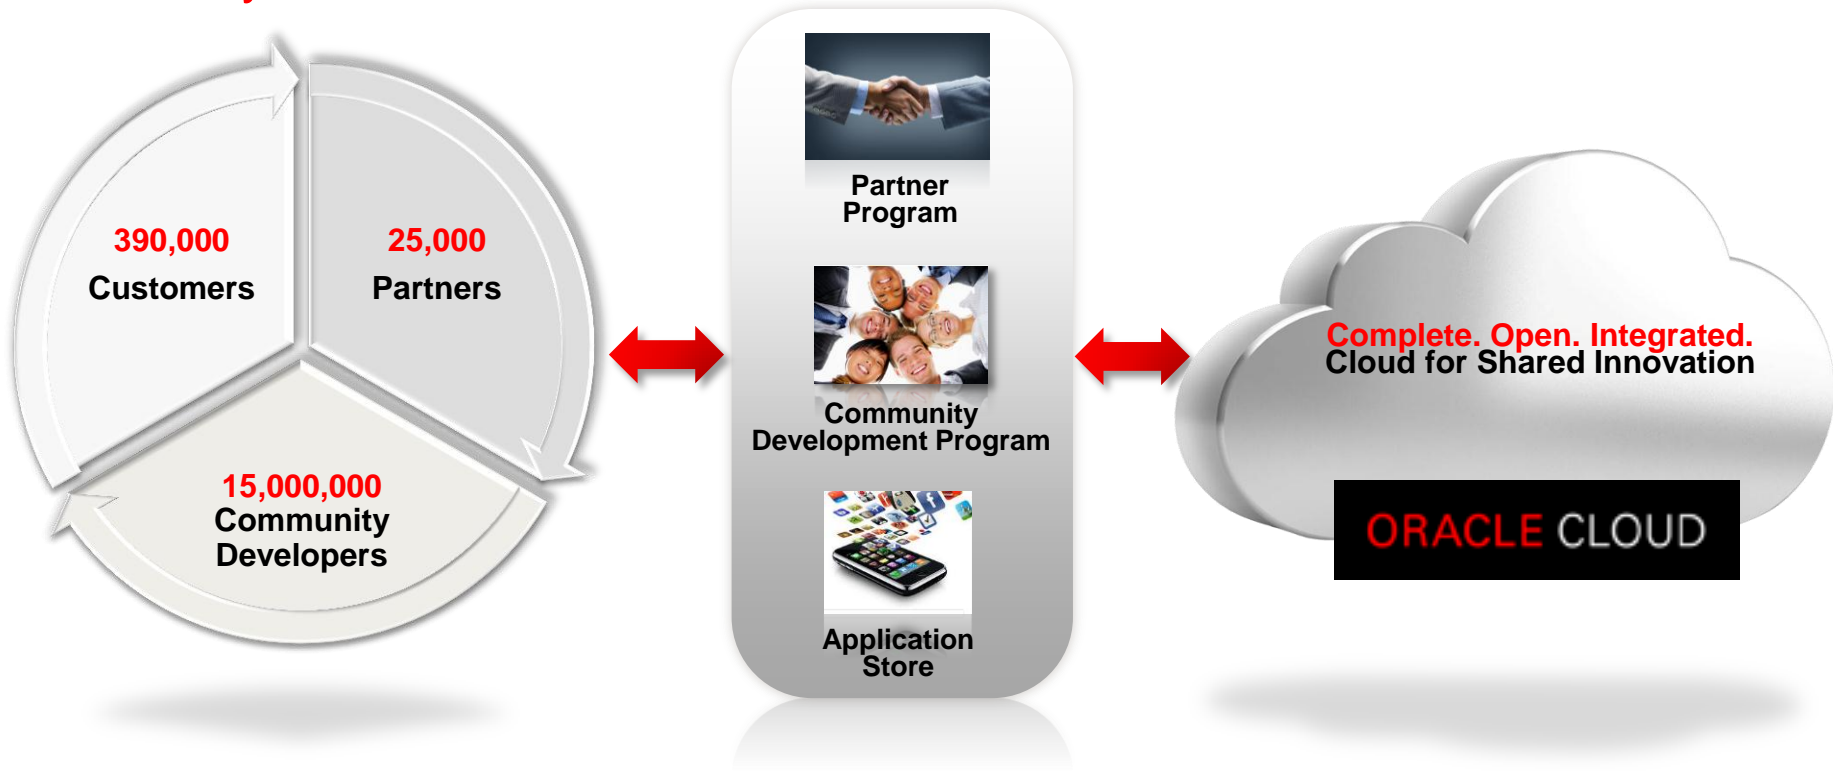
390,000
Customers

25,000
Partners

15,000,000
Community Developers

Partner Program

Community Development Program

Application Store

Complete. Open. Integrated.
Cloud for Shared Innovation

ORACLE CLOUD